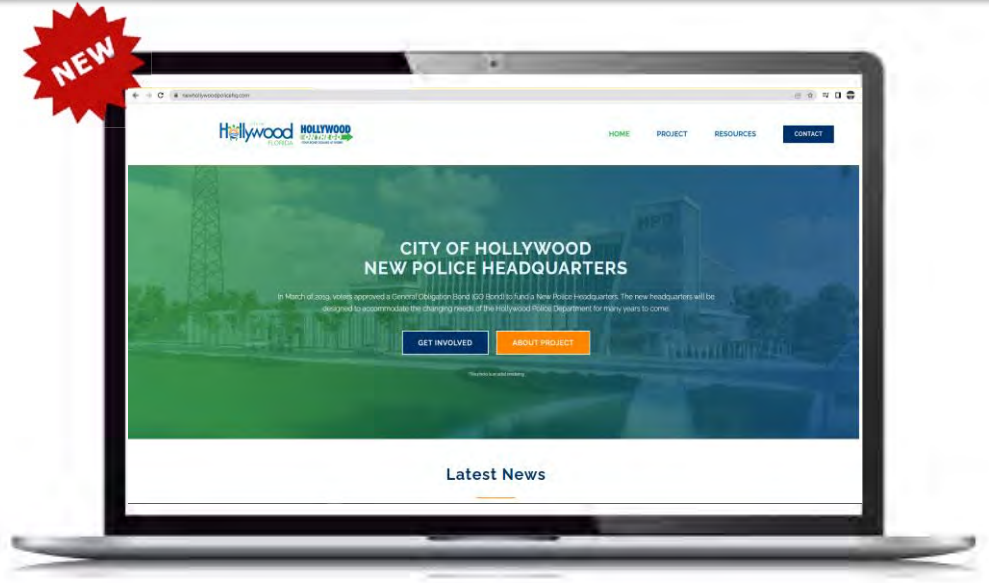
NEW

newhollywoodpolicehq.com

Hollywood FLORIDA HOLLYWOOD

HOME PROJECT RESOURCES CONTACT

HPD

CITY OF HOLLYWOOD
NEW POLICE HEADQUARTERS

In March of 2019, voters approved a General Obligation Bond (GO Bond) to fund a New Police Headquarters. The new headquarters will be designed to accommodate the changing needs of the Hollywood Police Department for many years to come.

GET INVOLVED ABOUT PROJECT

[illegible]

Latest News